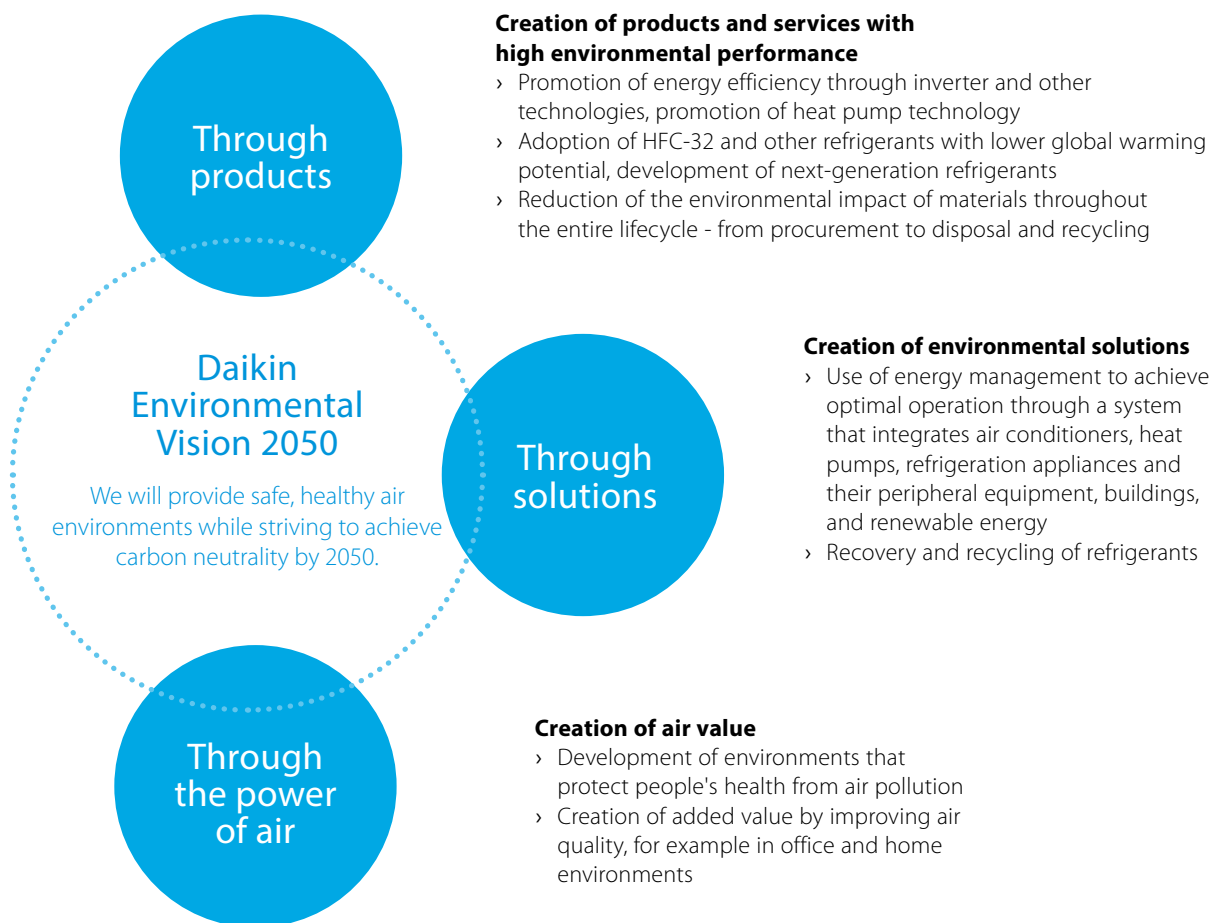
Through products

Creation of products and services with high environmental performance
› Promotion of energy efficiency through inverter and other technologies, promotion of heat pump technology
› Adoption of HFC-32 and other refrigerants with lower global warming potential, development of next-generation refrigerants
› Reduction of the environmental impact of materials throughout the entire lifecycle - from procurement to disposal and recycling

Daikin Environmental Vision 2050

We will provide safe, healthy air environments while striving to achieve carbon neutrality by 2050.

Through solutions

Creation of environmental solutions
› Use of energy management to achieve optimal operation through a system that integrates air conditioners, heat pumps, refrigeration appliances and their peripheral equipment, buildings, and renewable energy
› Recovery and recycling of refrigerants

Through the power of air

Creation of air value
› Development of environments that protect people's health from air pollution
› Creation of added value by improving air quality, for example in office and home environments